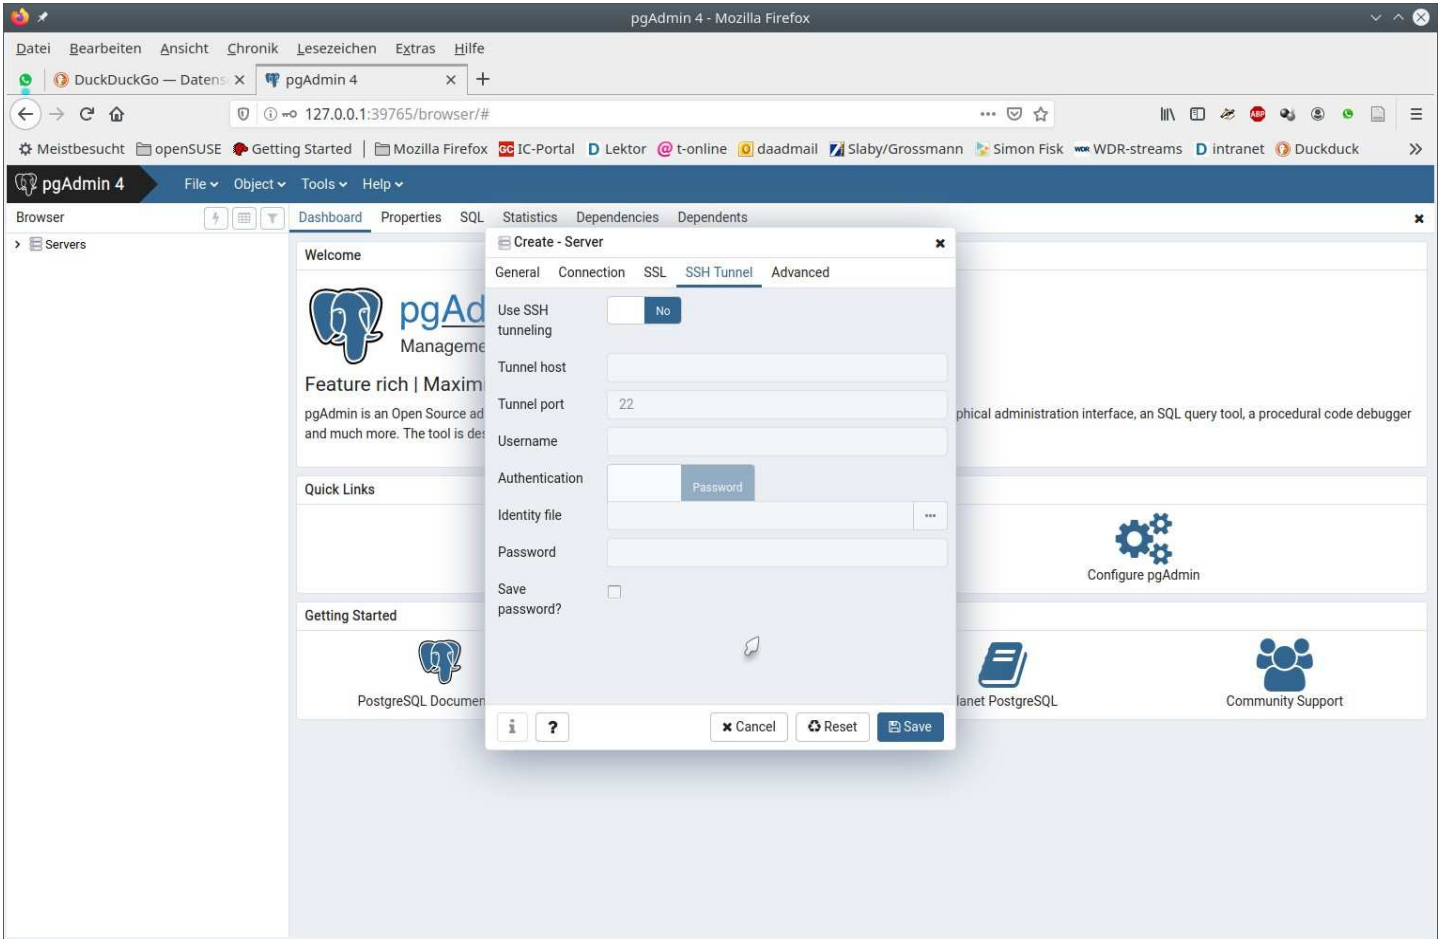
pgAdmin 4 - Mozilla Firefox

Datei Bearbeiten Ansicht Chronik Lesezeichen Extras Hilfe

DuckDuckGo — Datens ×   pgAdmin 4 ×   +

127.0.0.1:39765/browser/#

Meistbesucht   openSUSE   Getting Started   Mozilla Firefox   IC-Portal   Lektor   t-online   daadmail   Slaby/Grossmann   Simon Fisk   WDR-streams   intranet   Duckduck

pgAdmin 4   File   Object   Tools   Help

Browser

Servers

Dashboard   Properties   SQL   Statistics   Dependencies   Dependents

Welcome

pgAd
Manageme

Feature rich | Maxim

pgAdmin is an Open Source ad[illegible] phical administration interface, an SQL query tool, a procedural code debugger and much more. The tool is de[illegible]

Quick Links

Configure pgAdmin

Getting Started

PostgreSQL Documen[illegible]   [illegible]lanet PostgreSQL   Community Support

Create - Server

General   Connection   SSL   SSH Tunnel   Advanced

Use SSH tunneling   No

Tunnel host

Tunnel port   22

Username

Authentication   Password

Identity file   ...

Password

Save password?

i   ?   × Cancel   Reset   Save